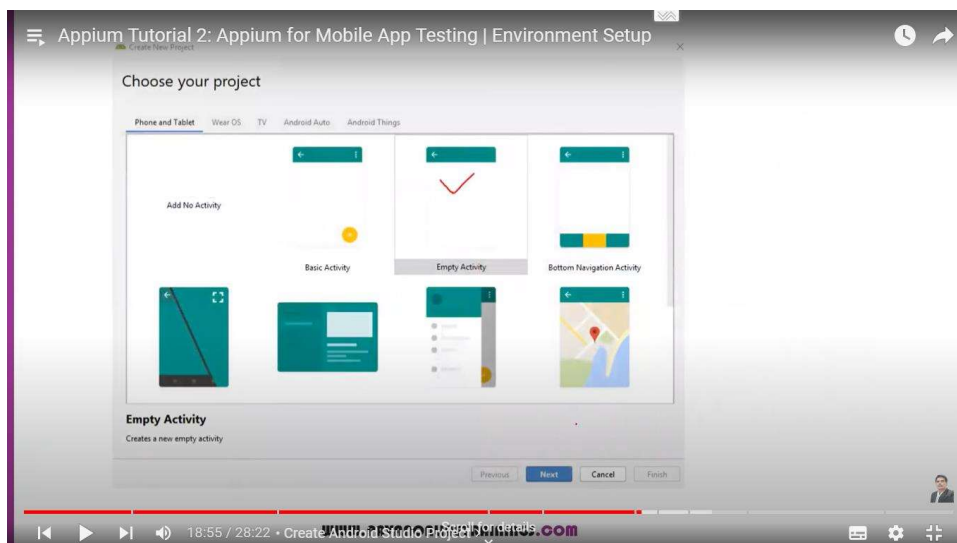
Appium Tutorial 2: Appium for Mobile App Testing | Environment Setup

Create New Project

Choose your project

Phone and Tablet Wear OS TV Android Auto Android Things

Add No Activity

Basic Activity

Empty Activity

Bottom Navigation Activity

Empty Activity

Creates a new empty activity

Previous Next Cancel Finish

18:55 / 28:22 • Create Android Studio Project

Scroll for details

www.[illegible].com